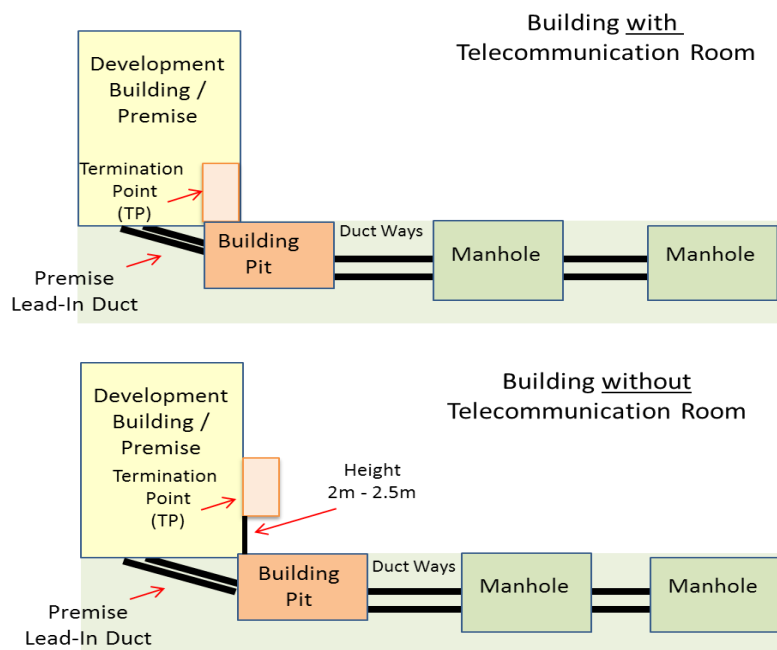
Building with Telecommunication Room

Development Building / Premise

Termination Point (TP)

Building Pit

Duct Ways

Manhole

Manhole

Premise Lead-In Duct

Building without Telecommunication Room

Development Building / Premise

Termination Point (TP)

Height 2m - 2.5m

Building Pit

Duct Ways

Manhole

Manhole

Premise Lead-In Duct